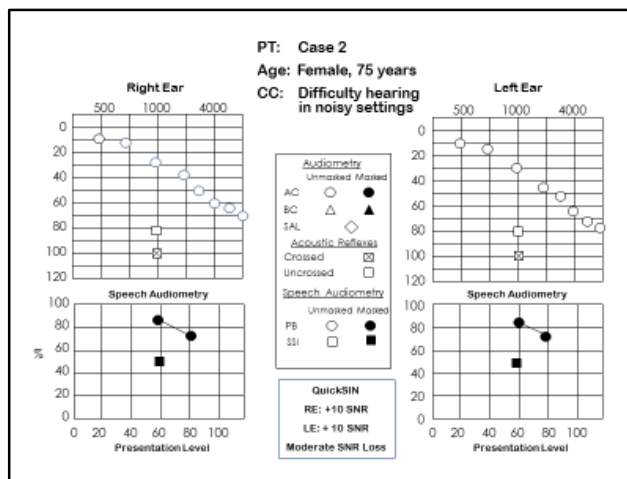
PT: Case 2
Age: Female, 75 years
CC: Difficulty hearing in noisy settings

Right Ear
500 1000 4000
0
20
40
60
80
100
120

Left Ear
500 1000 4000
0
20
40
60
80
100
120

Audiometry
Unmasked Masked
AC ○ ●
BC △ ▲
SAL ◇
Acoustic Reflexes
Crossed ⊠
Uncrossed □
Speech Audiometry
Unmasked Masked
PB ○ ●
SSI □ ■

Speech Audiometry
100
80
60
40
20
0
%
0 20 40 60 80 100
Presentation Level

Speech Audiometry
100
80
60
40
20
0
0 20 40 60 80 100
Presentation Level

QuickSIN
RE: +10 SNR
LE: +10 SNR
Moderate SNR Loss